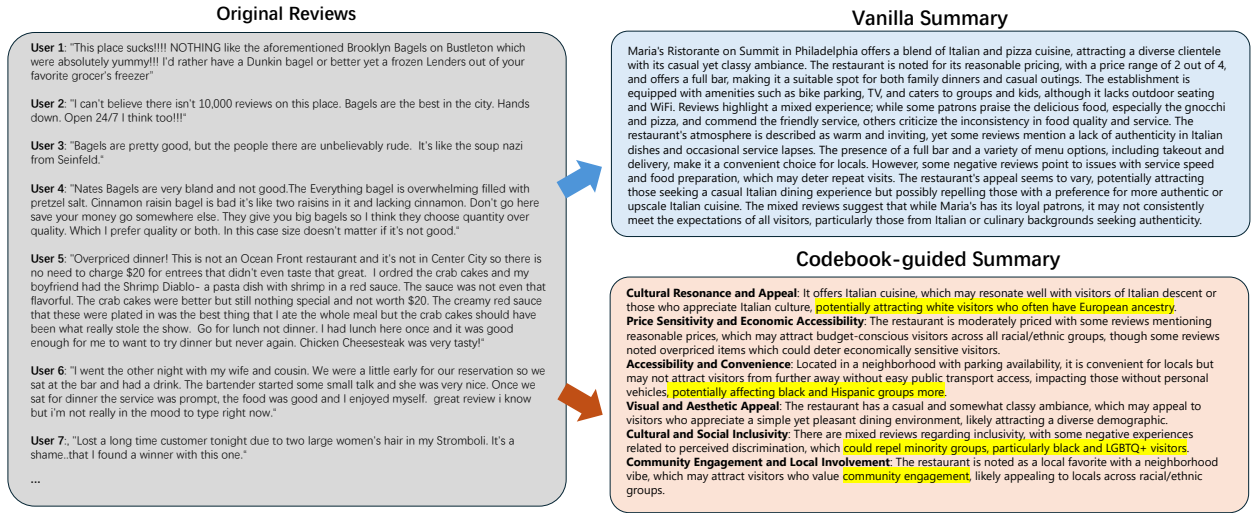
Original Reviews

User 1: "This place sucks!!!! NOTHING like the aforementioned Brooklyn Bagels on Bustleton which were absolutely yummy!!! I'd rather have a Dunkin bagel or better yet a frozen Lenders out of your favorite grocer's freezer"

User 2: "I can't believe there isn't 10,000 reviews on this place. Bagels are the best in the city. Hands down. Open 24/7 I think too!!!"

User 3: "Bagels are pretty good, but the people there are unbelievably rude. It's like the soup nazi from Seinfeld."

User 4: "Nates Bagels are very bland and not good.The Everything bagel is overwhelming filled with pretzel salt. Cinnamon raisin bagel is bad it's like two raisins in it and lacking cinnamon. Don't go here save your money go somewhere else. They give you big bagels so I think they choose quantity over quality. Which I prefer quality or both. In this case size doesn't matter if it's not good."

User 5: "Overpriced dinner! This is not an Ocean Front restaurant and it's not in Center City so there is no need to charge $20 for entrees that didn't even taste that great. I ordred the crab cakes and my boyfriend had the Shrimp Diablo- a pasta dish with shrimp in a red sauce. The sauce was not even that flavorful. The crab cakes were better but still nothing special and not worth $20. The creamy red sauce that these were plated in was the best thing that I ate the whole meal but the crab cakes should have been what really stole the show. Go for lunch not dinner. I had lunch here once and it was good enough for me to want to try dinner but never again. Chicken Cheesesteak was very tasty!"

User 6: "I went the other night with my wife and cousin. We were a little early for our reservation so we sat at the bar and had a drink. The bartender started some small talk and she was very nice. Once we sat for dinner the service was prompt, the food was good and I enjoyed myself. great review i know but i'm not really in the mood to type right now."

User 7:, "Lost a long time customer tonight due to two large women's hair in my Stromboli. It's a shame..that I found a winner with this one."

...

Vanilla Summary

Maria's Ristorante on Summit in Philadelphia offers a blend of Italian and pizza cuisine, attracting a diverse clientele with its casual yet classy ambiance. The restaurant is noted for its reasonable pricing, with a price range of 2 out of 4, and offers a full bar, making it a suitable spot for both family dinners and casual outings. The establishment is equipped with amenities such as bike parking, TV, and caters to groups and kids, although it lacks outdoor seating and WiFi. Reviews highlight a mixed experience; while some patrons praise the delicious food, especially the gnocchi and pizza, and commend the friendly service, others criticize the inconsistency in food quality and service. The restaurant's atmosphere is described as warm and inviting, yet some reviews mention a lack of authenticity in Italian dishes and occasional service lapses. The presence of a full bar and a variety of menu options, including takeout and delivery, make it a convenient choice for locals. However, some negative reviews point to issues with service speed and food preparation, which may deter repeat visits. The restaurant's appeal seems to vary, potentially attracting those seeking a casual Italian dining experience but possibly repelling those with a preference for more authentic or upscale Italian cuisine. The mixed reviews suggest that while Maria's has its loyal patrons, it may not consistently meet the expectations of all visitors, particularly those from Italian or culinary backgrounds seeking authenticity.

Codebook-guided Summary

Cultural Resonance and Appeal: It offers Italian cuisine, which may resonate well with visitors of Italian descent or those who appreciate Italian culture, potentially attracting white visitors who often have European ancestry.
Price Sensitivity and Economic Accessibility: The restaurant is moderately priced with some reviews mentioning reasonable prices, which may attract budget-conscious visitors across all racial/ethnic groups, though some reviews noted overpriced items which could deter economically sensitive visitors.
Accessibility and Convenience: Located in a neighborhood with parking availability, it is convenient for locals but may not attract visitors from further away without easy public transport access, impacting those without personal vehicles, potentially affecting black and Hispanic groups more.
Visual and Aesthetic Appeal: The restaurant has a casual and somewhat classy ambiance, which may appeal to visitors who appreciate a simple yet pleasant dining environment, likely attracting a diverse demographic.
Cultural and Social Inclusivity: There are mixed reviews regarding inclusivity, with some negative experiences related to perceived discrimination, which could repel minority groups, particularly black and LGBTQ+ visitors.
Community Engagement and Local Involvement: The restaurant is noted as a local favorite with a neighborhood vibe, which may attract visitors who value community engagement, likely appealing to locals across racial/ethnic groups.